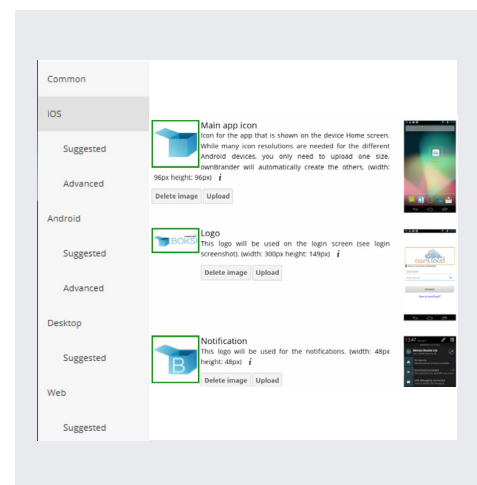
Common

iOS

Suggested

Advanced

Android

Suggested

Advanced

Desktop

Suggested

Web

Suggested

Main app icon
Icon for the app that is shown on the device Home screen. While many icon resolutions are needed for the different Android devices, you only need to upload one size. ownBrander will automatically create the others. (width: 96px height: 96px) i

Delete image Upload

BOKS

Logo
This logo will be used on the login screen (see login screenshot). (width: 300px height: 149px) i

Delete image Upload

owncloud

Notification
This logo will be used for the notifications. (width: 48px height: 48px) i

Delete image Upload

13:47